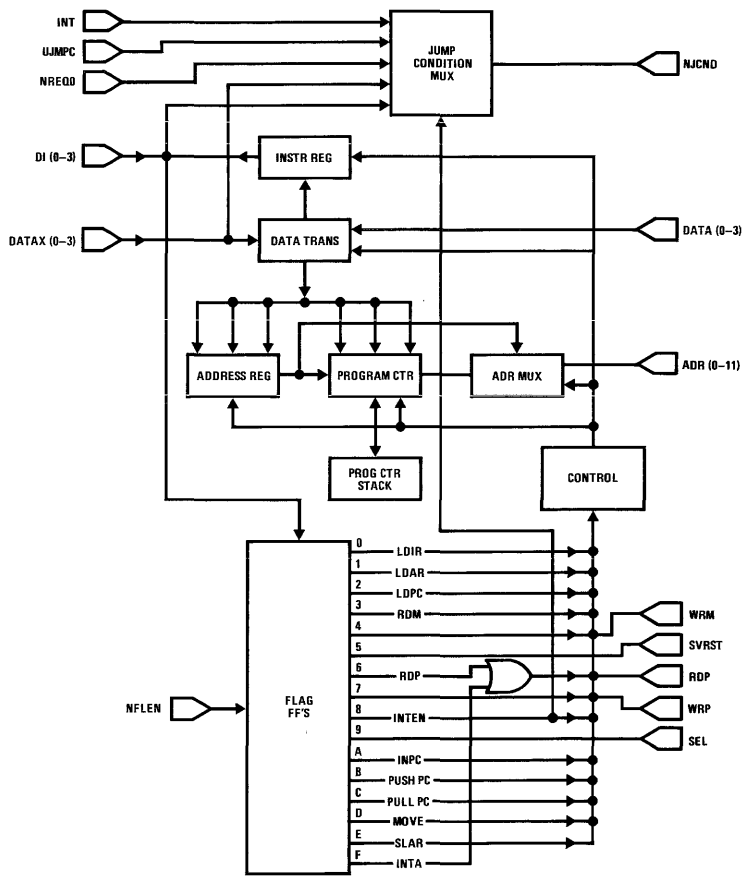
INT
UJMPC
NREQ0
JUMP CONDITION MUX
NJCND
DI (0–3)
INSTR REG
DATAX (0–3)
DATA TRANS
DATA (0–3)
ADDRESS REG
PROGRAM CTR
ADR MUX
ADR (0–11)
PROG CTR STACK
CONTROL
FLAG FF'S
NFLEN
0
LDIR
1
LDAR
2
LDPC
3
RDM
4
WRM
5
SVRST
6
RDP
RDP
7
WRP
8
INTEN
9
SEL
A
INPC
B
PUSH PC
C
PULL PC
D
MOVE
E
SLAR
F
INTA